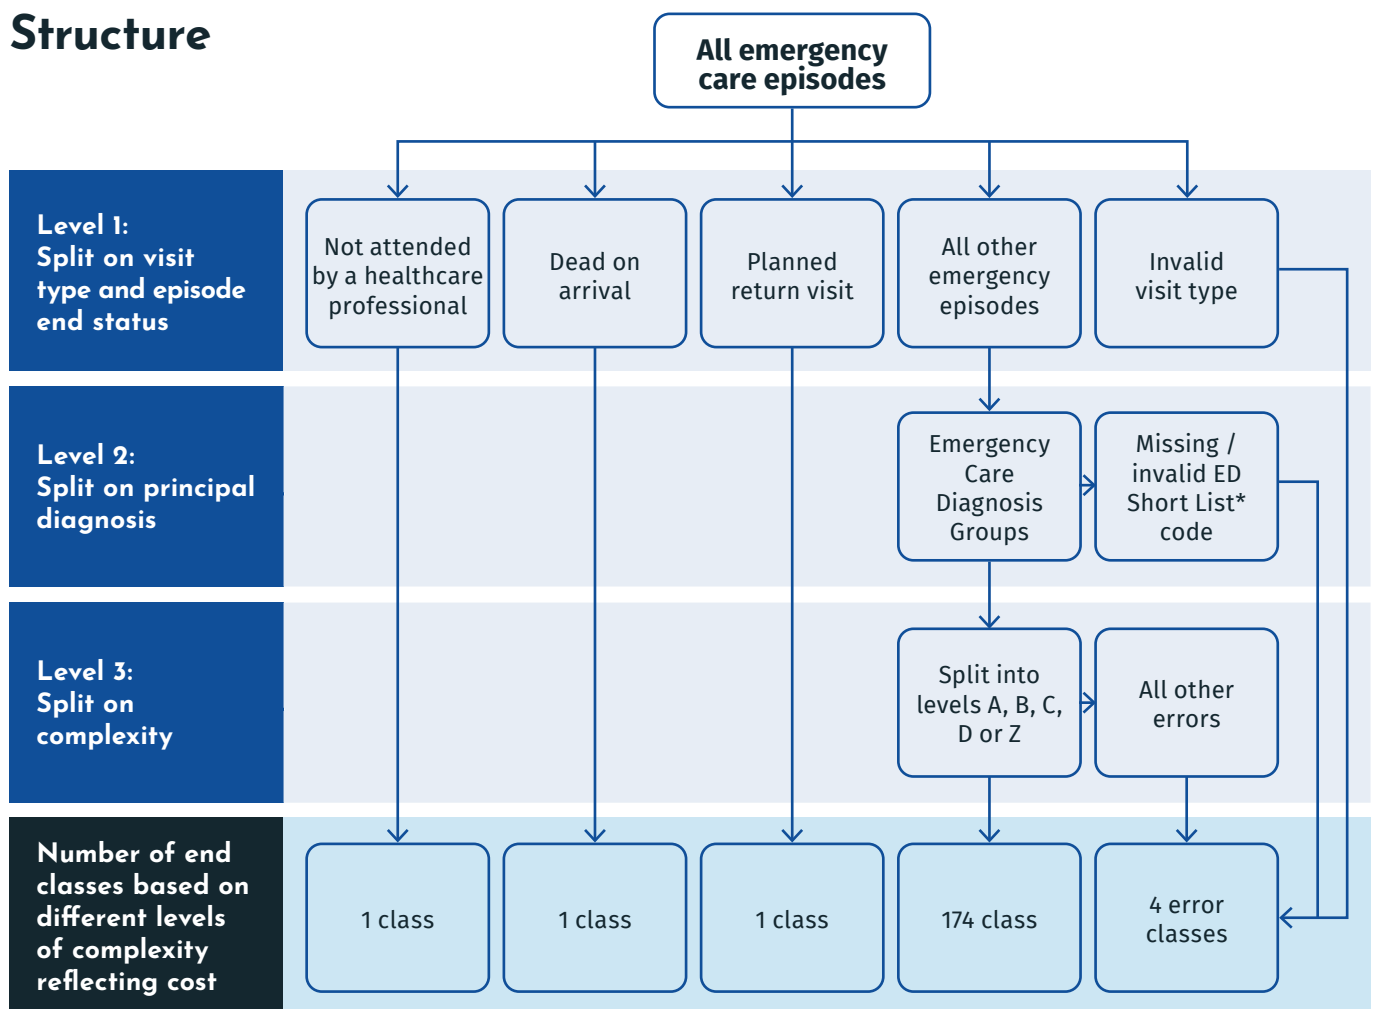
Structure

All emergency care episodes

Level 1: Split on visit type and episode end status

Not attended by a healthcare professional

Dead on arrival

Planned return visit

All other emergency episodes

Invalid visit type

Level 2: Split on principal diagnosis

Emergency Care Diagnosis Groups

Missing / invalid ED Short List* code

Level 3: Split on complexity

Split into levels A, B, C, D or Z

All other errors

Number of end classes based on different levels of complexity reflecting cost

1 class

1 class

1 class

174 class

4 error classes